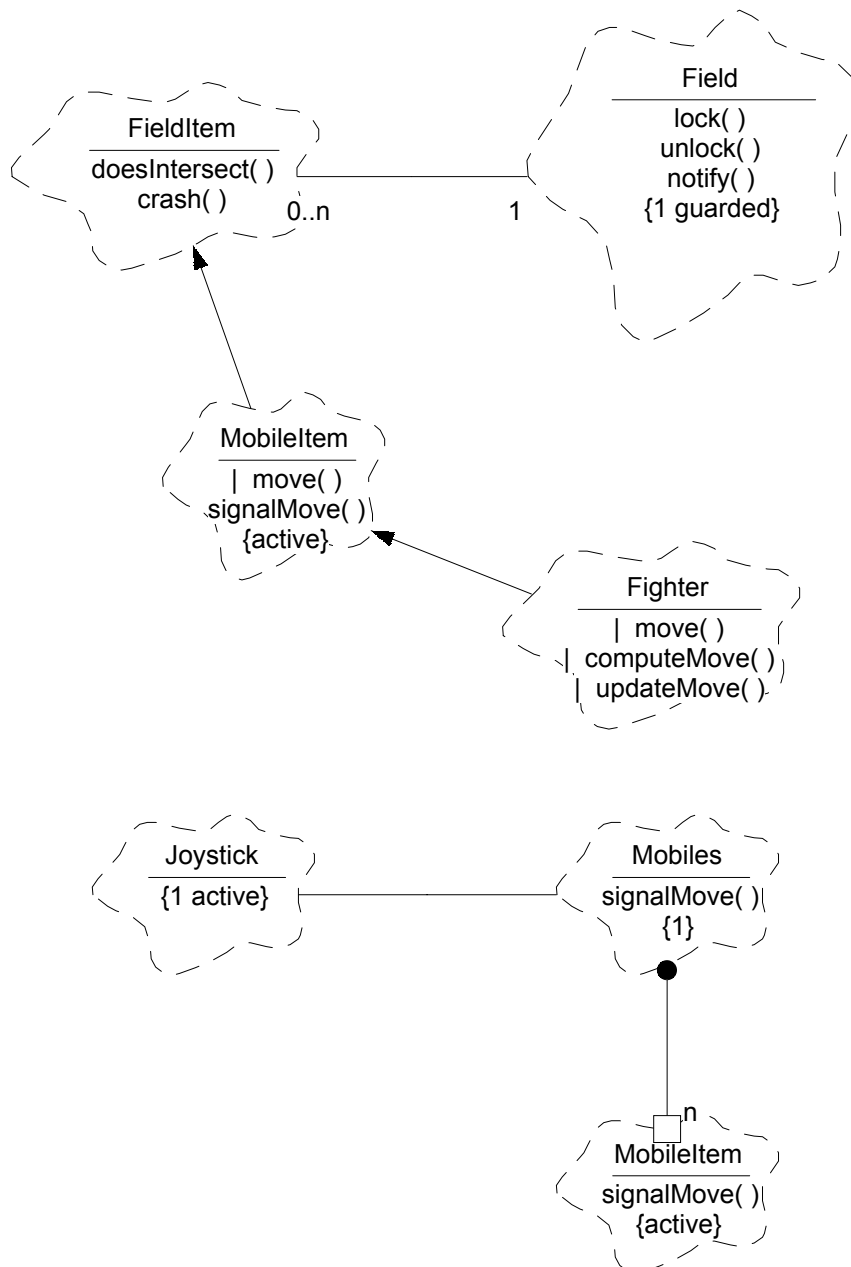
Field
lock( )
unlock( )
notify( )
{1 guarded}

FieldItem
doesIntersect( )
crash( )

0..n

1

MobileItem
| move( )
signalMove( )
{active}

Fighter
| move( )
| computeMove( )
| updateMove( )

Joystick
{1 active}

Mobiles
signalMove( )
{1}

n

MobileItem
signalMove( )
{active}